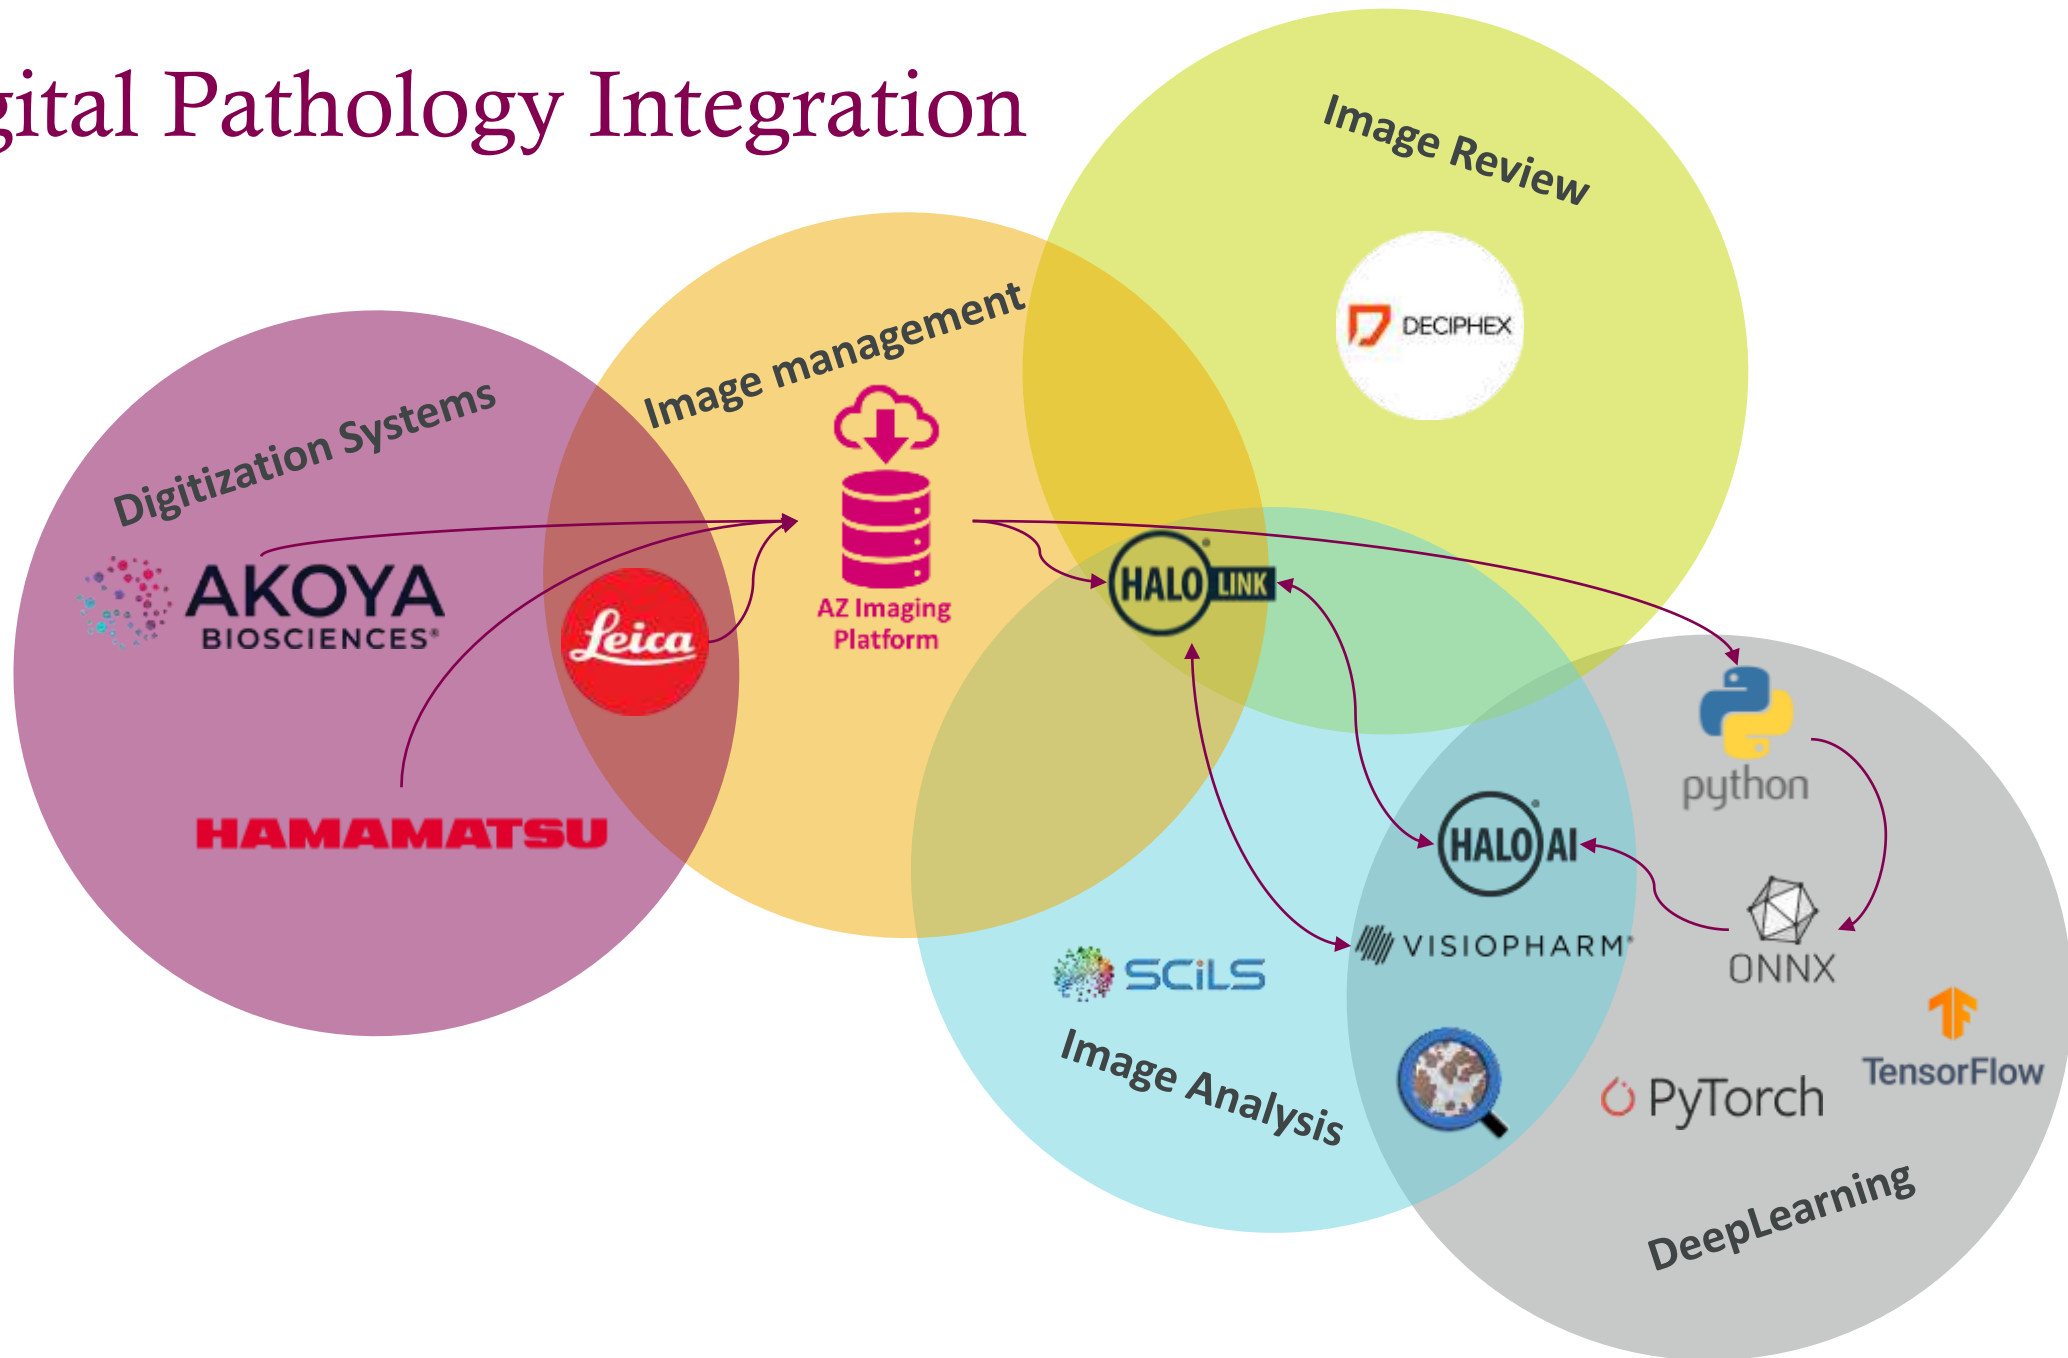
gital Pathology Integration

Image Review

DECIPHEX

Image management

Digitization Systems

AKOYA BIOSCIENCES®

Leica

AZ Imaging Platform

HALO LINK

python

HAMAMATSU

HALO AI

VISIOPHARM®

ONNX

SCiLS

TensorFlow

Image Analysis

PyTorch

DeepLearning